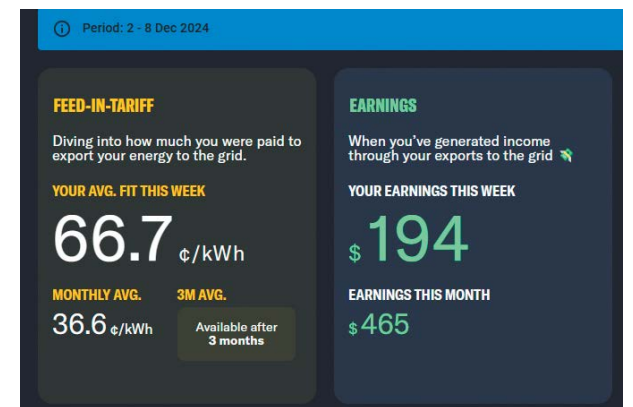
ⓘ Period: 2 - 8 Dec 2024

FEED-IN-TARIFF

Diving into how much you were paid to export your energy to the grid.

YOUR AVG. FIT THIS WEEK

66.7 ¢/kWh

MONTHLY AVG.

36.6 ¢/kWh

3M AVG.

Available after 3 months

EARNINGS

When you've generated income through your exports to the grid

YOUR EARNINGS THIS WEEK

$ 194

EARNINGS THIS MONTH

$ 465